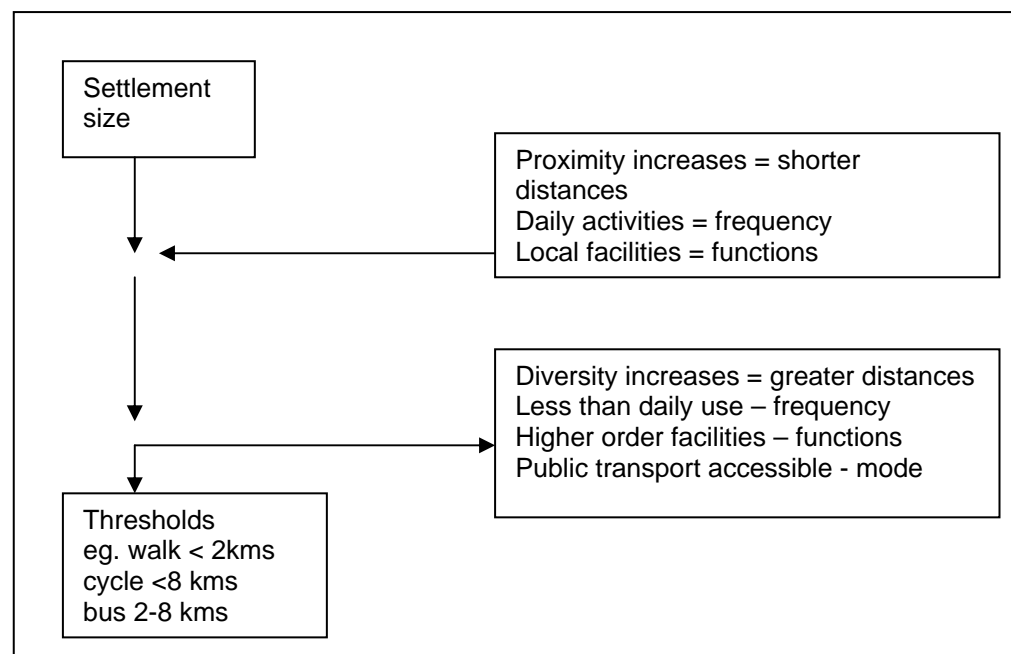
Settlement size

Proximity increases = shorter distances
Daily activities = frequency
Local facilities = functions

Diversity increases = greater distances
Less than daily use – frequency
Higher order facilities – functions
Public transport accessible - mode

Thresholds
eg. walk < 2kms
cycle <8 kms
bus 2-8 kms